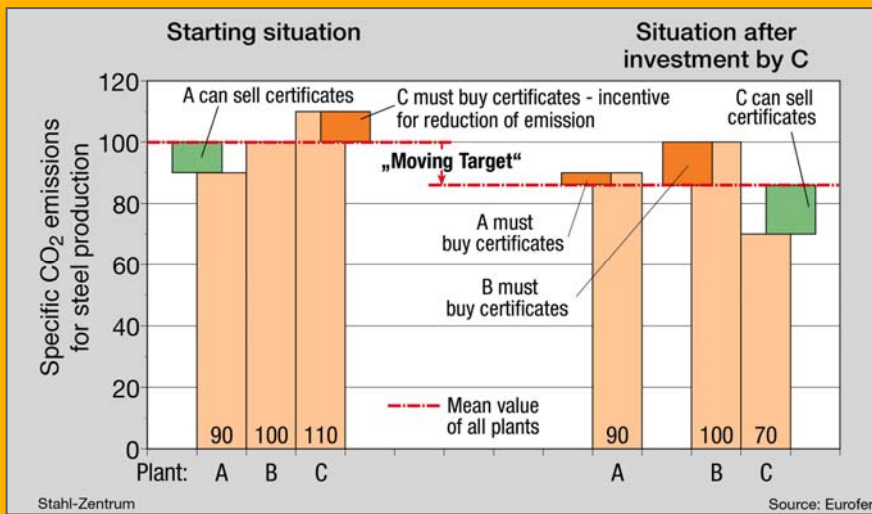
Starting situation

Situation after investment by C

Specific $CO_2$ emissions for steel production

120
100
80
60
40
20
0

A can sell certificates

C must buy certificates - incentive for reduction of emission

„Moving Target“

C can sell certificates

A must buy certificates

B must buy certificates

Mean value of all plants

90 100 110

90

100 70

Plant: A B C

A

B C

Stahl-Zentrum

Source: Eurofer